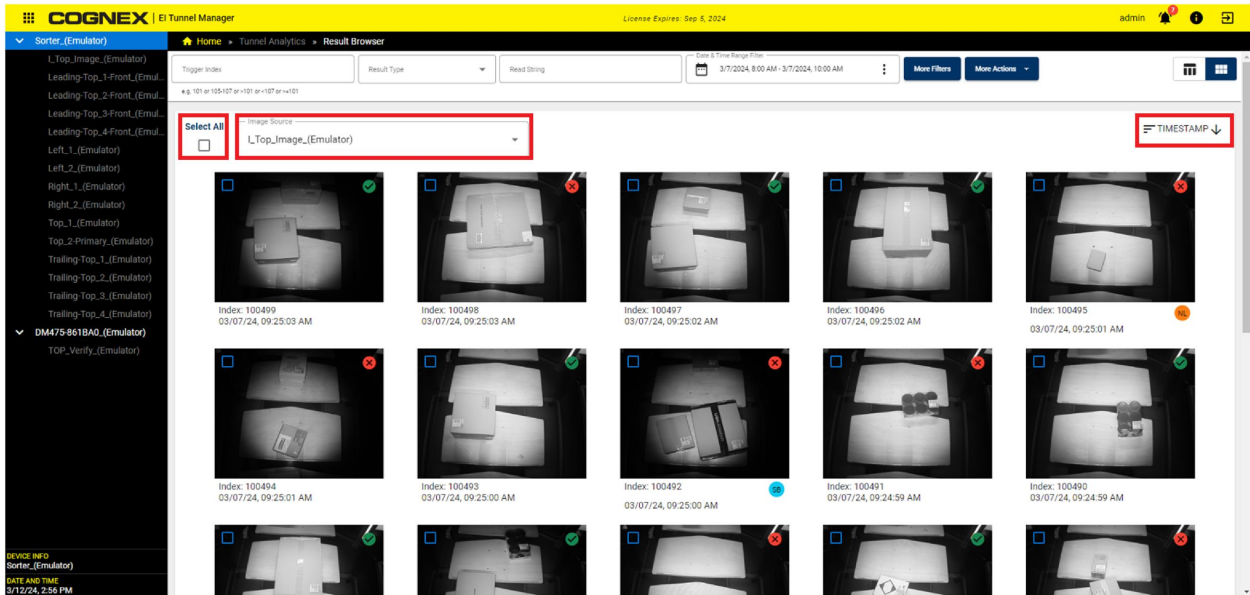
COGNEX | El Tunnel Manager

License Expires: Sep 5, 2024

admin 7

Sorter_(Emulator)
I_Top_Image_(Emulator)
Leading-Top_1-Front_(Emul...
Leading-Top_2-Front_(Emul...
Leading-Top_3-Front_(Emul...
Leading-Top_4-Front_(Emul...
Left_1_(Emulator)
Left_2_(Emulator)
Right_1_(Emulator)
Right_2_(Emulator)
Top_1_(Emulator)
Top_2-Primary_(Emulator)
Trailing-Top_1_(Emulator)
Trailing-Top_2_(Emulator)
Trailing-Top_3_(Emulator)
Trailing-Top_4_(Emulator)
DM475-861BA0_(Emulator)
TOP_Verify_(Emulator)

DEVICE INFO
Sorter_(Emulator)
DATE AND TIME
3/12/24, 2:56 PM

Home » Tunnel Analytics » Result Browser

Trigger Index
e.g. 101 or 103-107 or >101 or <107 or >=101

Result Type

Read String

Date & Time Range Filter
3/7/2024, 8:00 AM - 3/7/2024, 10:00 AM

More Filters

More Actions

Select All

Image Source
I_Top_Image_(Emulator)

TIMESTAMP

Index: 100499
03/07/24, 09:25:03 AM

Index: 100498
03/07/24, 09:25:03 AM

Index: 100497
03/07/24, 09:25:02 AM

Index: 100496
03/07/24, 09:25:02 AM

Index: 100495
03/07/24, 09:25:01 AM
NL

Index: 100494
03/07/24, 09:25:01 AM

Index: 100493
03/07/24, 09:25:00 AM

Index: 100492
SB
03/07/24, 09:25:00 AM

Index: 100491
03/07/24, 09:24:59 AM

Index: 100490
03/07/24, 09:24:59 AM